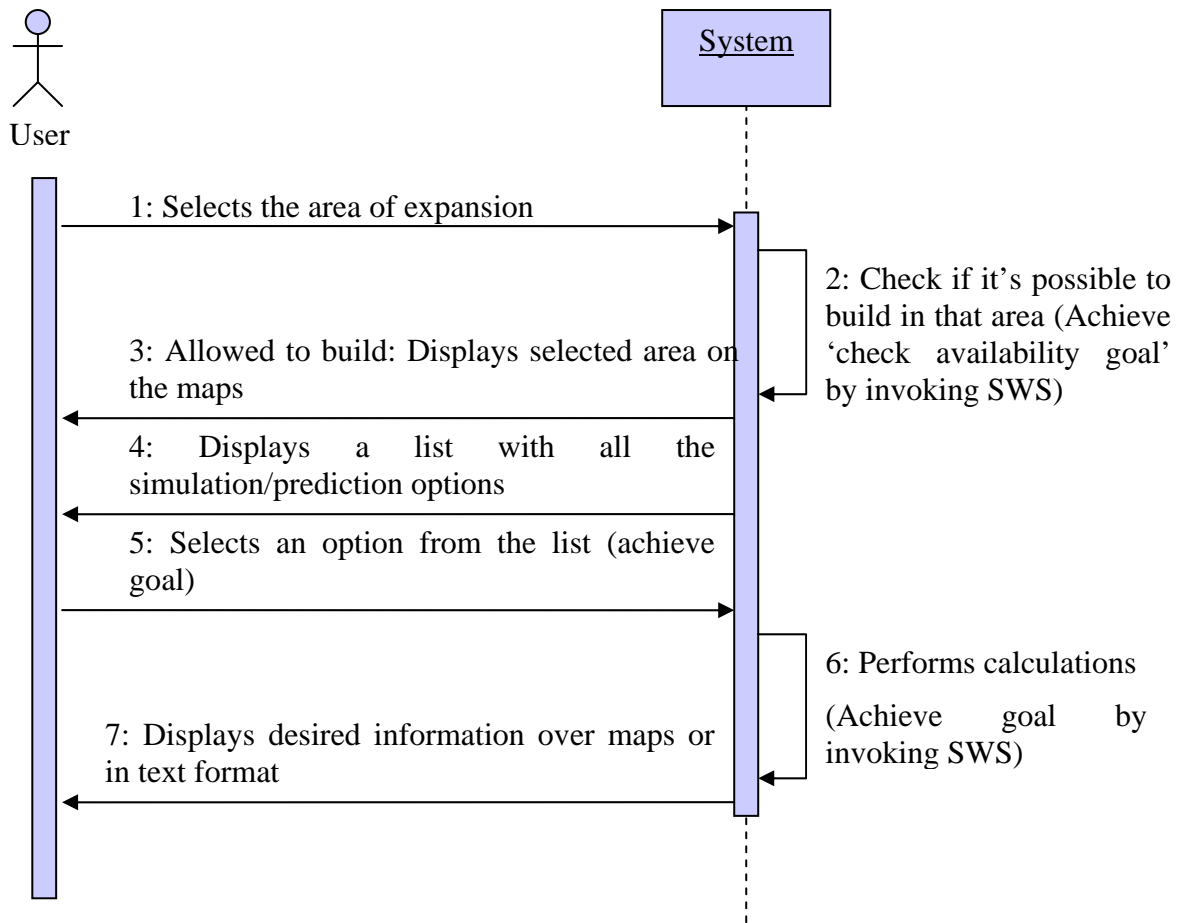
User

System

1: Selects the area of expansion

2: Check if it's possible to build in that area (Achieve 'check availability goal' by invoking SWS)

3: Allowed to build: Displays selected area on the maps

4: Displays a list with all the simulation/prediction options

5: Selects an option from the list (achieve goal)

6: Performs calculations

(Achieve goal by invoking SWS)

7: Displays desired information over maps or in text format